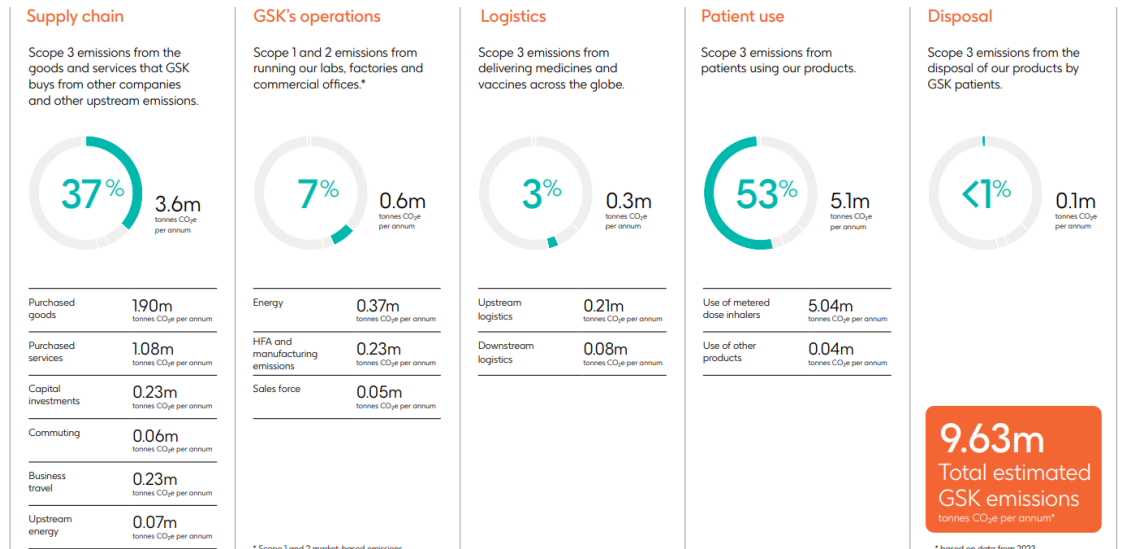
Supply chain

Scope 3 emissions from the goods and services that GSK buys from other companies and other upstream emissions.

37%

3.6m
tonnes $CO_2e$ per annum

| | |
|---|---|
| Purchased goods | 1.90m tonnes $CO_2e$ per annum |
| Purchased services | 1.08m tonnes $CO_2e$ per annum |
| Capital investments | 0.23m tonnes $CO_2e$ per annum |
| Commuting | 0.06m tonnes $CO_2e$ per annum |
| Business travel | 0.23m tonnes $CO_2e$ per annum |
| Upstream energy | 0.07m tonnes $CO_2e$ per annum |

GSK's operations

Scope 1 and 2 emissions from running our labs, factories and commercial offices.*

7%

0.6m
tonnes $CO_2e$ per annum

| | |
|---|---|
| Energy | 0.37m tonnes $CO_2e$ per annum |
| HFA and manufacturing emissions | 0.23m tonnes $CO_2e$ per annum |
| Sales force | 0.05m tonnes $CO_2e$ per annum |

* Scope 1 and 2 market-based emissions

Logistics

Scope 3 emissions from delivering medicines and vaccines across the globe.

3%

0.3m
tonnes $CO_2e$ per annum

| | |
|---|---|
| Upstream logistics | 0.21m tonnes $CO_2e$ per annum |
| Downstream logistics | 0.08m tonnes $CO_2e$ per annum |

Patient use

Scope 3 emissions from patients using our products.

53%

5.1m
tonnes $CO_2e$ per annum

| | |
|---|---|
| Use of metered dose inhalers | 5.04m tonnes $CO_2e$ per annum |
| Use of other products | 0.04m tonnes $CO_2e$ per annum |

Disposal

Scope 3 emissions from the disposal of our products by GSK patients.

<1%

0.1m
tonnes $CO_2e$ per annum

9.63m
Total estimated GSK emissions
tonnes $CO_2e$ per annum*

* based on data from 2023